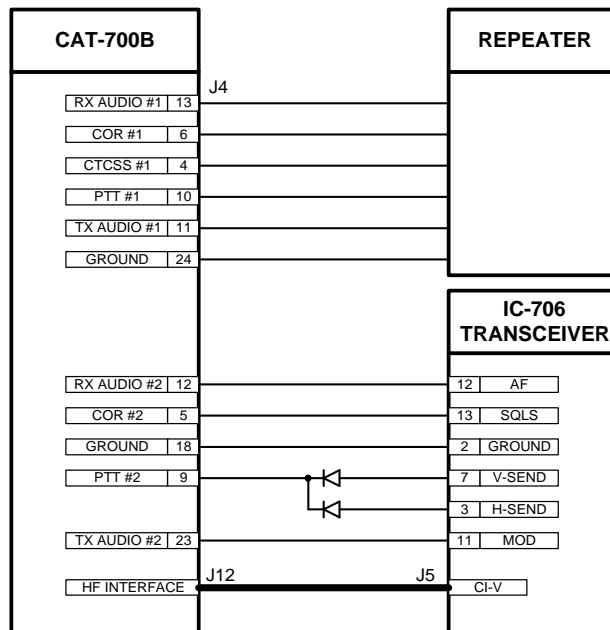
CAT-700B

REPEATER

J4

RX AUDIO #1 13

COR #1 6

CTCSS #1 4

PTT #1 10

TX AUDIO #1 11

GROUND 24

IC-706 TRANSCEIVER

RX AUDIO #2 12

COR #2 5

GROUND 18

PTT #2 9

TX AUDIO #2 23

12 AF

13 SQLS

2 GROUND

7 V-SEND

3 H-SEND

11 MOD

J12

J5

HF INTERFACE

CI-V